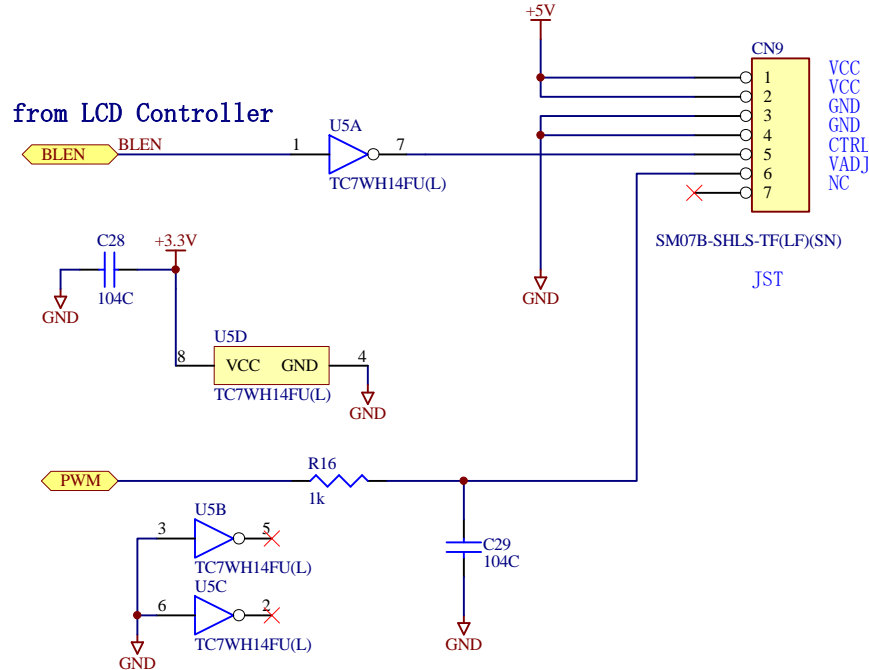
+5V

CN9

| | |
|---|---|
| 1 | VCC |
| 2 | VCC |
| 3 | GND |
| 4 | GND |
| 5 | CTRL |
| 6 | VADJ |
| 7 | NC |

SM07B-SHLS-TF(LF)(SN)

JST

from LCD Controller

BLEN

BLEN

1

U5A

7

TC7WH14FU(L)

GND

C28

+3.3V

GND

104C

U5D

8

VCC GND

4

TC7WH14FU(L)

GND

PWM

R16

1k

U5B

3

5

TC7WH14FU(L)

U5C

6

2

TC7WH14FU(L)

GND

C29

104C

GND